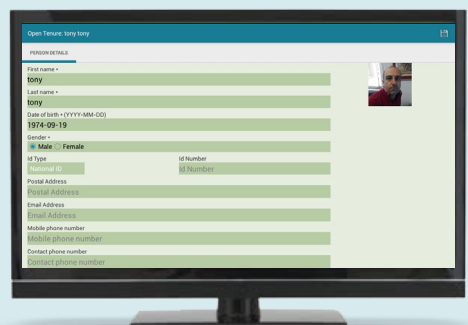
Open Tenure: tony tony

PERSON DETAILS

First name *
tony

Last name *
tony

Date of birth * (YYYY-MM-DD)
1974-09-19

Gender *
Male Female

Id Type
National ID

Id Number
Id Number

Postal Address
Postal Address

Email Address
Email Address

Mobile phone number
Mobile phone number

Contact phone number
Contact phone number